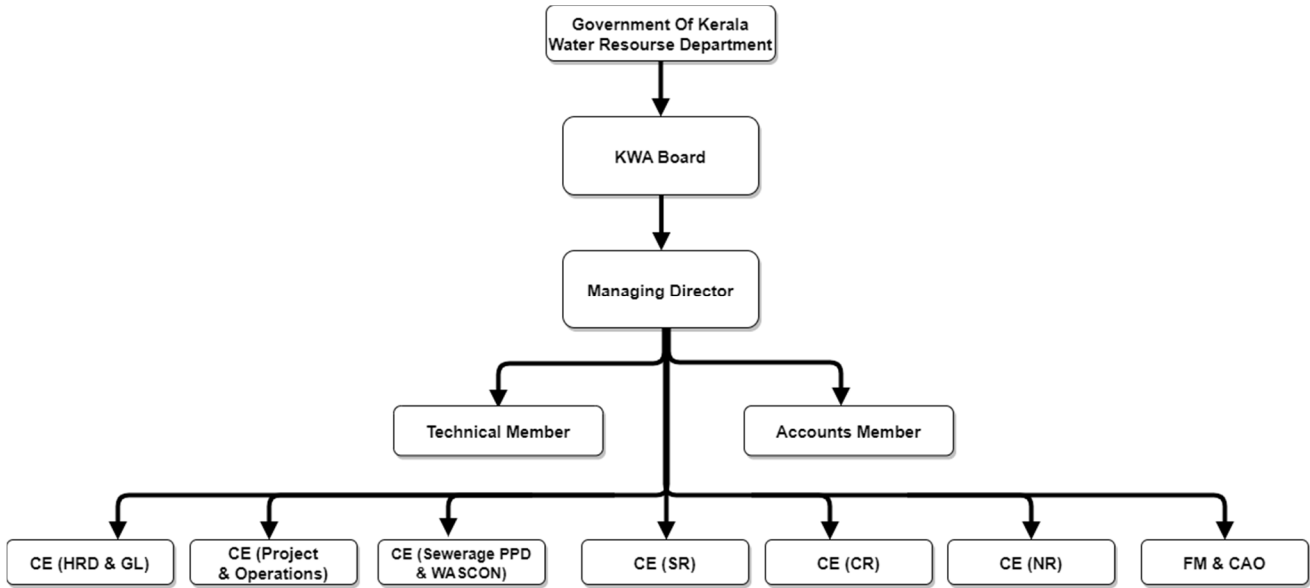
Government Of Kerala
Water Resourse Department

KWA Board

Managing Director

Technical Member

Accounts Member

CE (HRD & GL)

CE (Project & Operations)

CE (Sewerage PPD & WASCON)

CE (SR)

CE (CR)

CE (NR)

FM & CAO